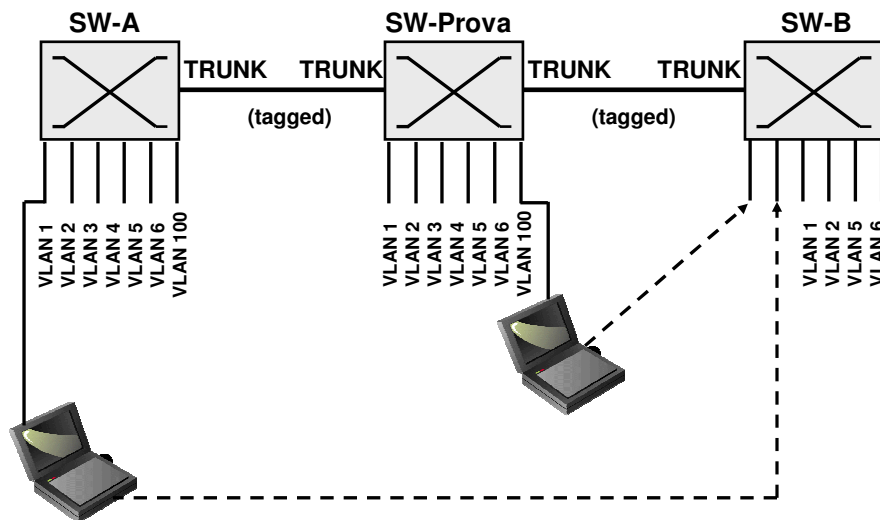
SW-A

SW-Prova

SW-B

TRUNK

TRUNK

TRUNK

TRUNK

(tagged)

(tagged)

VLAN 1
VLAN 2
VLAN 3
VLAN 4
VLAN 5
VLAN 6
VLAN 100

VLAN 1
VLAN 2
VLAN 3
VLAN 4
VLAN 5
VLAN 6
VLAN 100

VLAN 1
VLAN 2
VLAN 5
VLAN 6